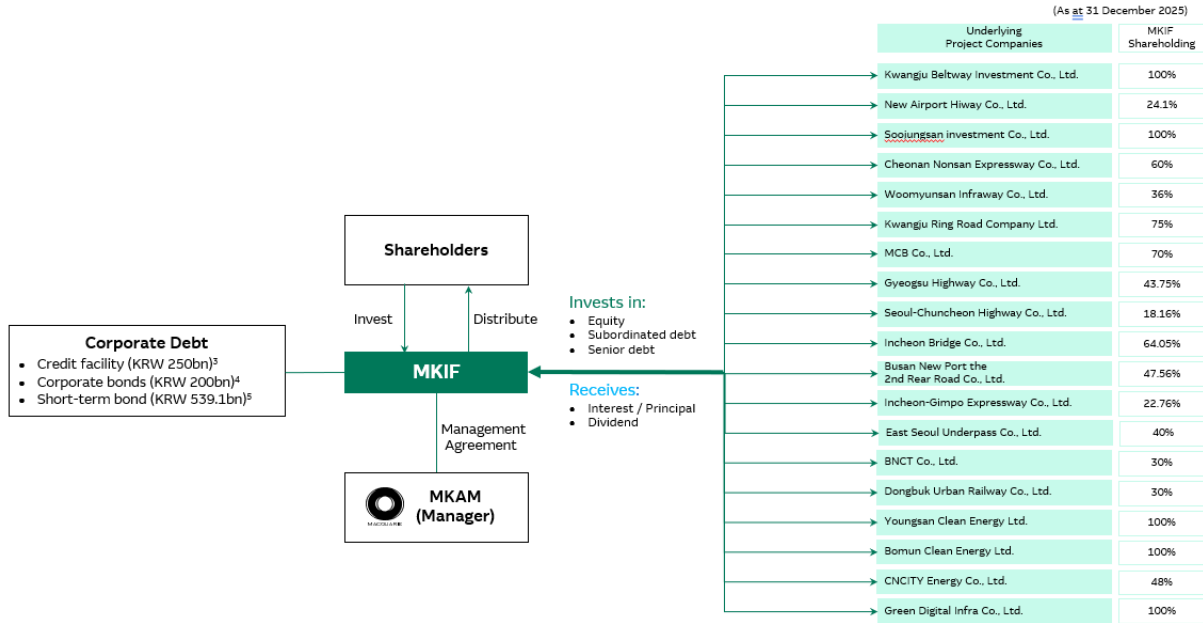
(As at 31 December 2025)

Shareholders

Invest

Distribute

Corporate Debt
- Credit facility (KRW 250bn)$^3$
- Corporate bonds (KRW 200bn)$^4$
- Short-term bond (KRW 539.1bn)$^5$

MKIF

Management Agreement

MACQUARIE

MKAM (Manager)

Invests in:
- Equity
- Subordinated debt
- Senior debt

Receives:
- Interest / Principal
- Dividend

| Underlying Project Companies | MKIF Shareholding |
|---|---|
| Kwangju Beltway Investment Co., Ltd. | 100% |
| New Airport Hiway Co., Ltd. | 24.1% |
| Soojungsan investment Co., Ltd. | 100% |
| Cheonan Nonsan Expressway Co., Ltd. | 60% |
| Woomyunsan Infraway Co., Ltd. | 36% |
| Kwangju Ring Road Company Ltd. | 75% |
| MCB Co., Ltd. | 70% |
| Gyeogsu Highway Co., Ltd. | 43.75% |
| Seoul-Chuncheon Highway Co., Ltd. | 18.16% |
| Incheon Bridge Co., Ltd. | 64.05% |
| Busan New Port the 2nd Rear Road Co., Ltd. | 47.56% |
| Incheon-Gimpo Expressway Co., Ltd. | 22.76% |
| East Seoul Underpass Co., Ltd. | 40% |
| BNCT Co., Ltd. | 30% |
| Dongbuk Urban Railway Co., Ltd. | 30% |
| Youngsan Clean Energy Ltd. | 100% |
| Bomun Clean Energy Ltd. | 100% |
| CNCITY Energy Co., Ltd. | 48% |
| Green Digital Infra Co., Ltd. | 100% |